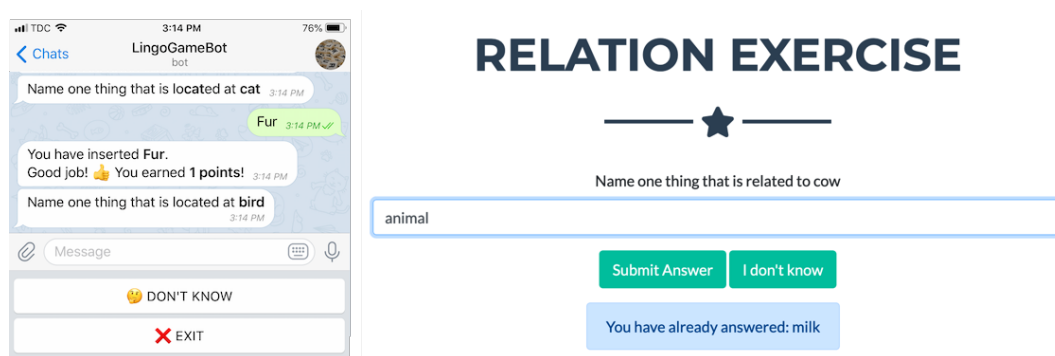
TDC 3:14 PM 76%

< Chats LingoGameBot bot

Name one thing that is located at **cat** 3:14 PM

Fur 3:14 PM

You have inserted **Fur**.
Good job! 👍 You earned **1 points**! 3:14 PM

Name one thing that is located at **bird** 3:14 PM

Message

🤔 DON'T KNOW

❌ EXIT

RELATION EXERCISE

Name one thing that is related to cow

animal

Submit Answer I don't know

You have already answered: milk